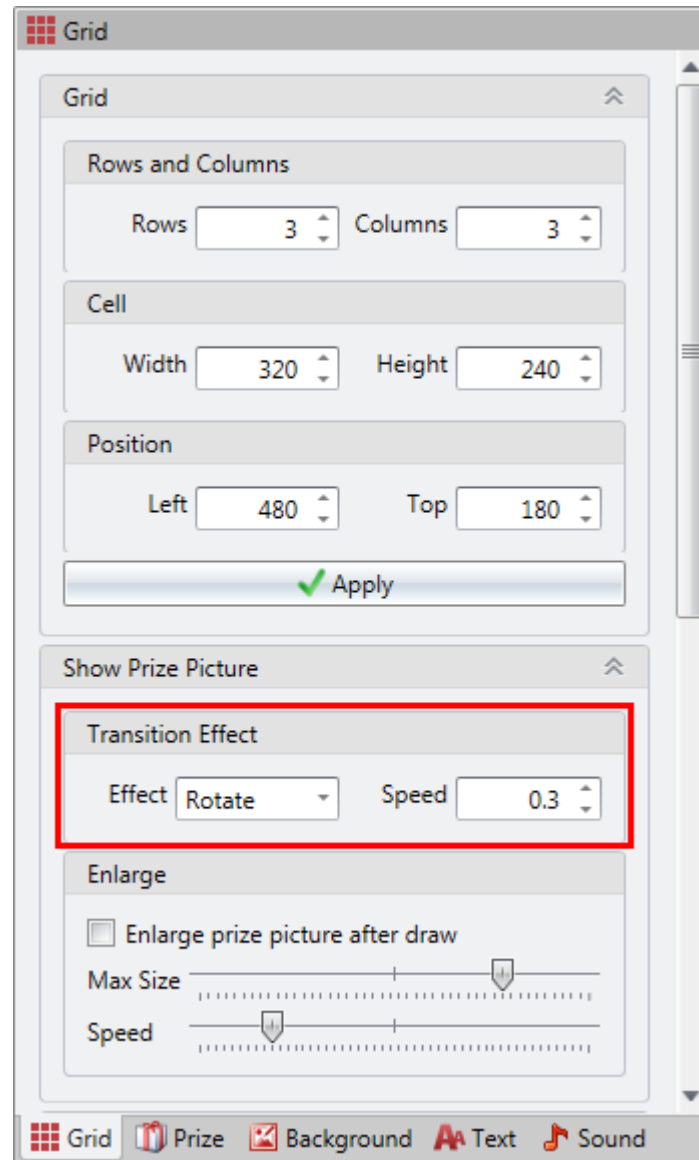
Grid

Grid

Rows and Columns

Rows 3 Columns 3

Cell

Width 320 Height 240

Position

Left 480 Top 180

Apply

Show Prize Picture

Transition Effect

Effect Rotate Speed 0.3

Enlarge

Enlarge prize picture after draw

Max Size

Speed

Grid Prize Background Text Sound